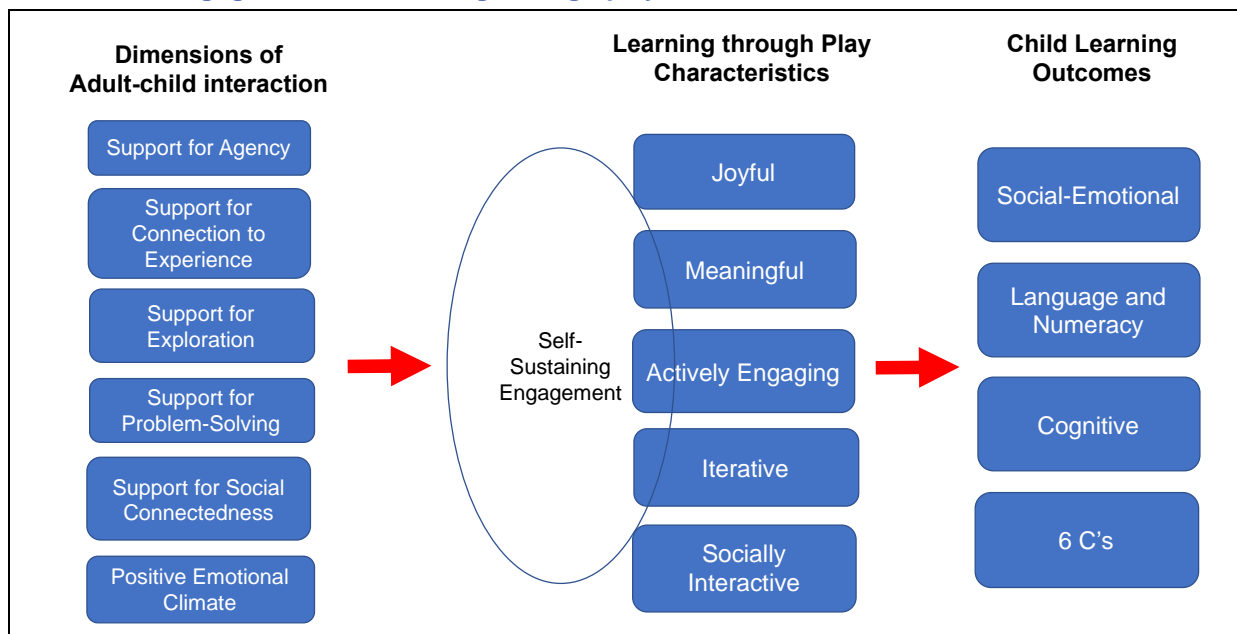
Dimensions of Adult-child interaction

Support for Agency

Support for Connection to Experience

Support for Exploration

Support for Problem-Solving

Support for Social Connectedness

Positive Emotional Climate

Learning through Play Characteristics

Self-Sustaining Engagement

Joyful

Meaningful

Actively Engaging

Iterative

Socially Interactive

Child Learning Outcomes

Social-Emotional

Language and Numeracy

Cognitive

6 C's